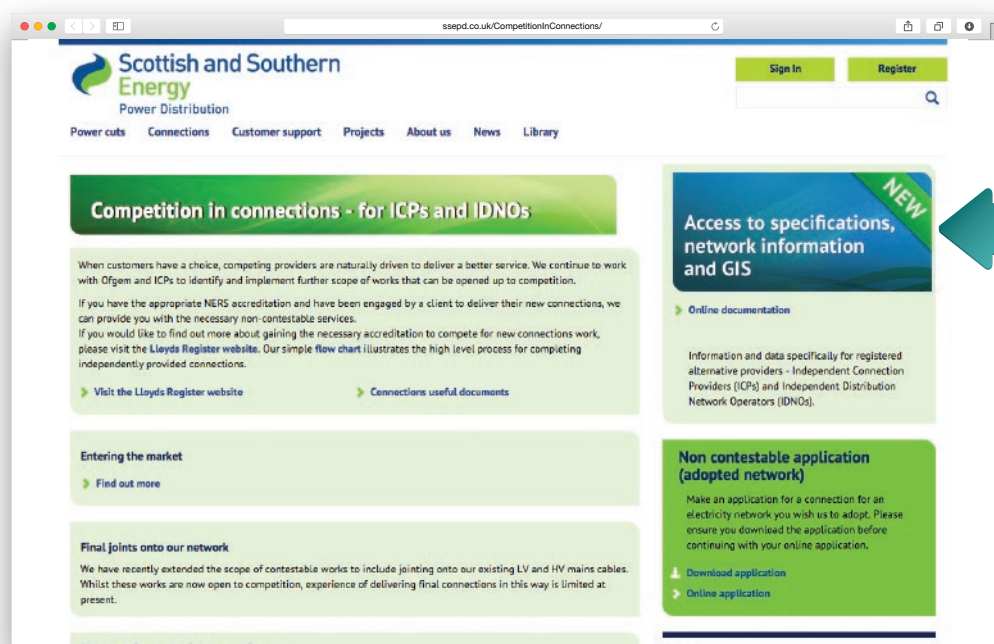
ssepd.co.uk/CompetitionInConnections/

Scottish and Southern Energy
Power Distribution

Sign In
Register

Power cuts Connections Customer support Projects About us News Library

Competition in connections - for ICPs and IDNOs

When customers have a choice, competing providers are naturally driven to deliver a better service. We continue to work with Ofgem and ICPs to identify and implement further scope of works that can be opened up to competition.

If you have the appropriate NERS accreditation and have been engaged by a client to deliver their new connections, we can provide you with the necessary non-contestable services.
If you would like to find out more about gaining the necessary accreditation to compete for new connections work, please visit the Lloyds Register website. Our simple flow chart illustrates the high level process for completing independently provided connections.

Visit the Lloyds Register website
Connections useful documents

Entering the market
Find out more

Final joints onto our network
We have recently extended the scope of contestable works to include jointing onto our existing LV and HV mains cables. Whilst these works are now open to competition, experience of delivering final connections in this way is limited at present.

NEW
Access to specifications, network information and GIS

Online documentation

Information and data specifically for registered alternative providers - Independent Connection Providers (ICPs) and Independent Distribution Network Operators (IDNOs).

Non contestable application (adopted network)
Make an application for a connection for an electricity network you wish us to adopt. Please ensure you download the application before continuing with your online application.

Download application
Online application